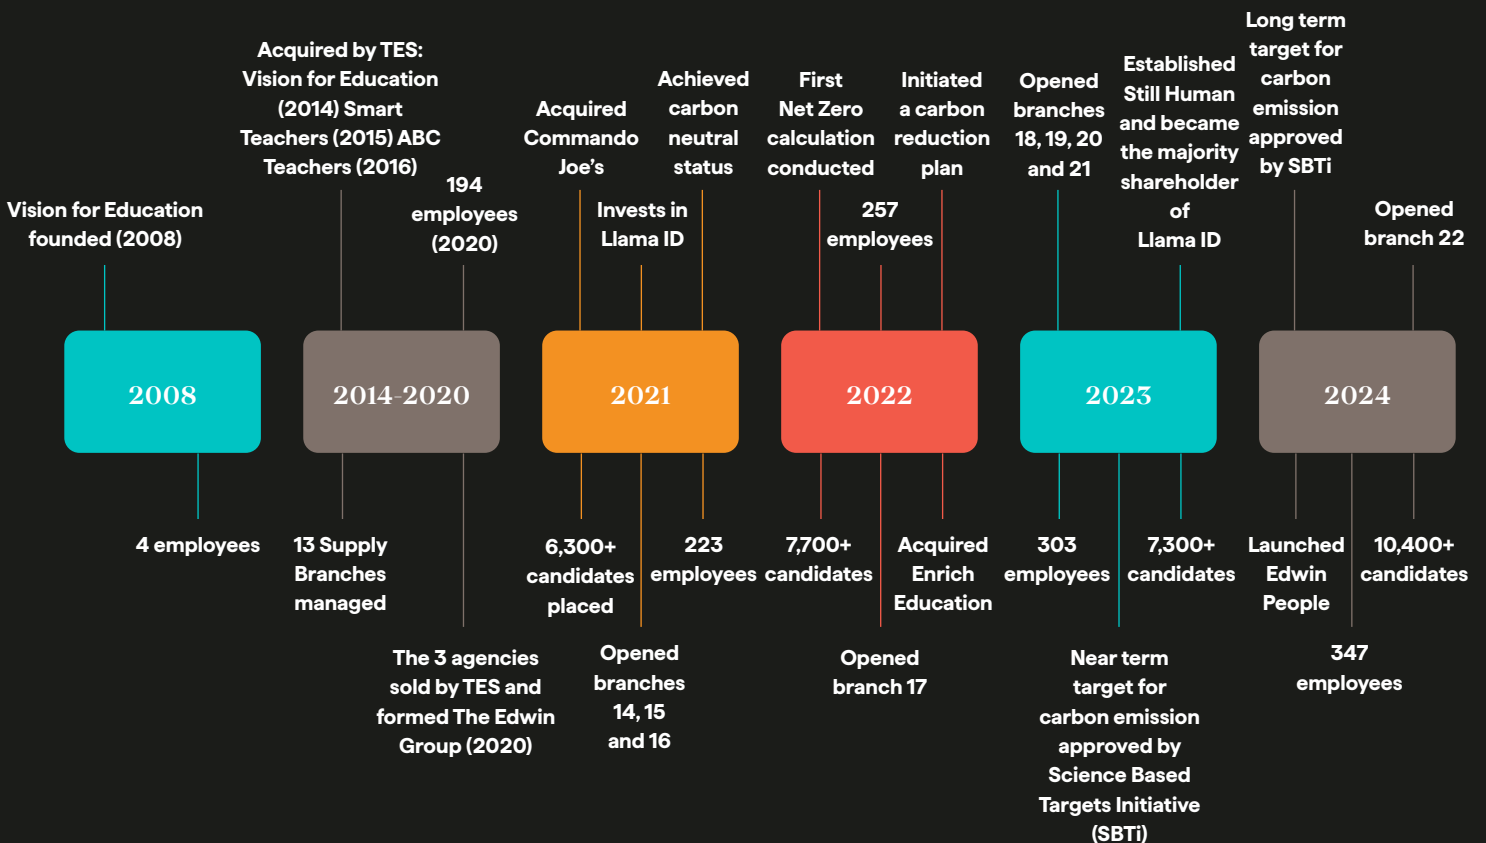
Vision for Education founded (2008)

2008

4 employees

Acquired by TES: Vision for Education (2014) Smart Teachers (2015) ABC Teachers (2016)

194 employees (2020)

2014-2020

13 Supply Branches managed

The 3 agencies sold by TES and formed The Edwin Group (2020)

Acquired Commando Joe's

Invests in Llama ID

Achieved carbon neutral status

2021

6,300+ candidates placed

Opened branches 14, 15 and 16

223 employees

First Net Zero calculation conducted

257 employees

Initiated a carbon reduction plan

2022

7,700+ candidates

Opened branch 17

Acquired Enrich Education

Opened branches 18, 19, 20 and 21

Established Still Human and became the majority shareholder of Llama ID

2023

303 employees

Near term target for carbon emission approved by Science Based Targets Initiative (SBTi)

7,300+ candidates

Long term target for carbon emission approved by SBTi

Opened branch 22

2024

Launched Edwin People

347 employees

10,400+ candidates